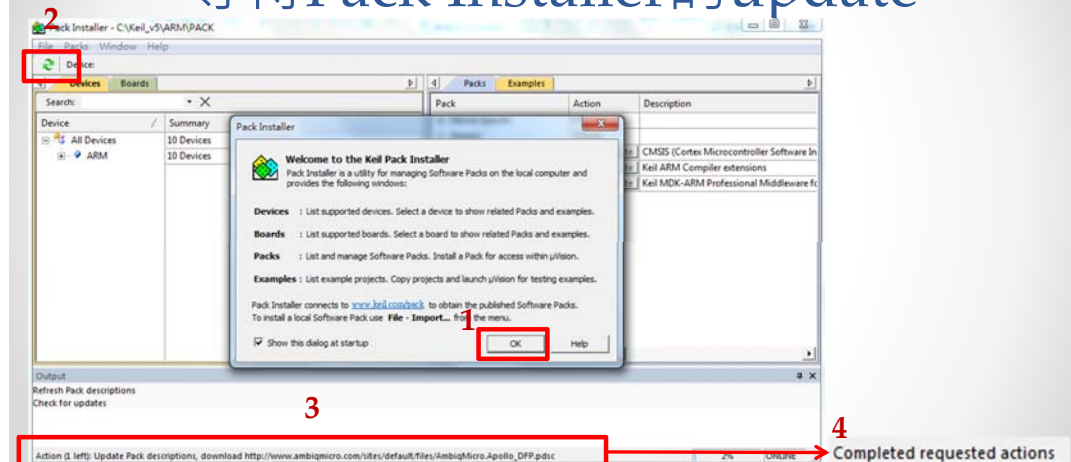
2

Pack Installer - C:\Keil_v5\ARM\PACK

File Packs Window Help

Device:

Devices Boards

Search:

| Device | Summary |
|---|---|
| All Devices | 10 Devices |
| ARM | 10 Devices |

Packs Examples

| Pack | Action | Description |
|---|---|---|
| | | CMSIS (Cortex Microcontroller Software In |
| | | Keil ARM Compiler extensions |
| | | Keil MDK-ARM Professional Middleware fo |

Pack Installer

Welcome to the Keil Pack Installer

Pack Installer is a utility for managing Software Packs on the local computer and provides the following windows:

Devices : List supported devices. Select a device to show related Packs and examples.

Boards : List supported boards. Select a board to show related Packs and examples.

Packs : List and manage Software Packs. Install a Pack for access within µVision.

Examples : List example projects. Copy projects and launch µVision for testing examples.

Pack Installer connects to www.keil.com/pack to obtain the published Software Packs.
To install a local Software Pack use File - Import... from the menu.

1

Show this dialog at startup

OK Help

Output

Refresh Pack descriptions
Check for updates

3

Action (1 left): Update Pack descriptions, download http://www.ambiqmicro.com/sites/default/files/AmbiqMicro.Apollo_DFP.pdsc

2% ONLINE

4

Completed requested actions